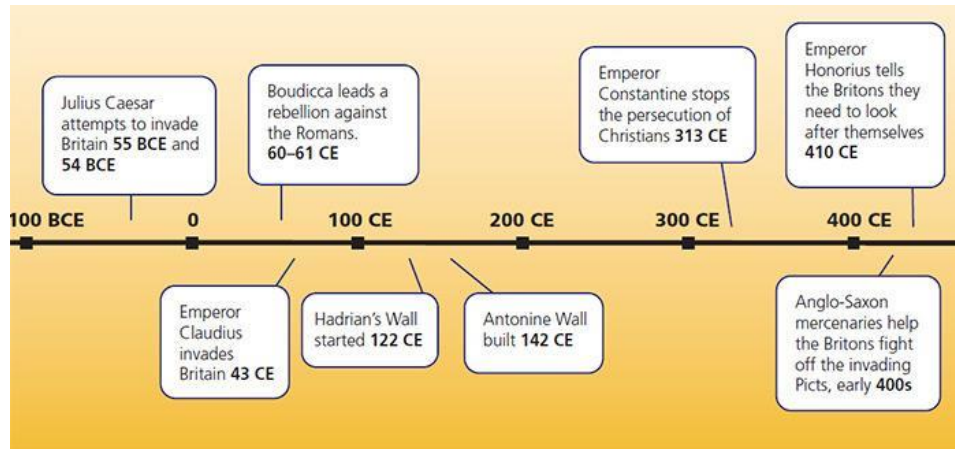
Julius Caesar attempts to invade Britain **55 BCE** and **54 BCE**

Boudicca leads a rebellion against the Romans. **60–61 CE**

Emperor Constantine stops the persecution of Christians **313 CE**

Emperor Honorius tells the Britons they need to look after themselves **410 CE**

100 BCE

0

100 CE

200 CE

300 CE

400 CE

Emperor Claudius invades Britain **43 CE**

Hadrian's Wall started **122 CE**

Antonine Wall built **142 CE**

Anglo-Saxon mercenaries help the Britons fight off the invading Picts, early **400s**